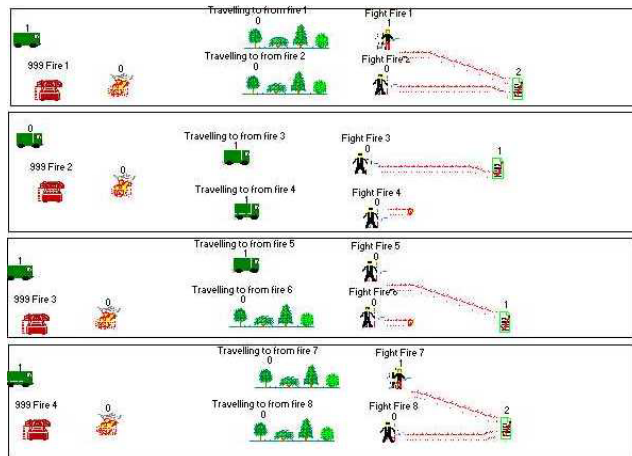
1
Travelling to from fire 1
0
Fight Fire 1
1
999 Fire 1
0
Travelling to from fire 2
0
Fight Fire 2
0
2

0
Travelling to from fire 3
1
Fight Fire 3
0
999 Fire 2
0
1
Travelling to from fire 4
1
Fight Fire 4
0

Travelling to from fire 5
1
Fight Fire 5
0
1
999 Fire 3
0
Travelling to from fire 6
0
Fight Fire 6
0
1

Travelling to from fire 7
0
Fight Fire 7
1
1
999 Fire 4
0
Travelling to from fire 8
0
Fight Fire 8
0
2